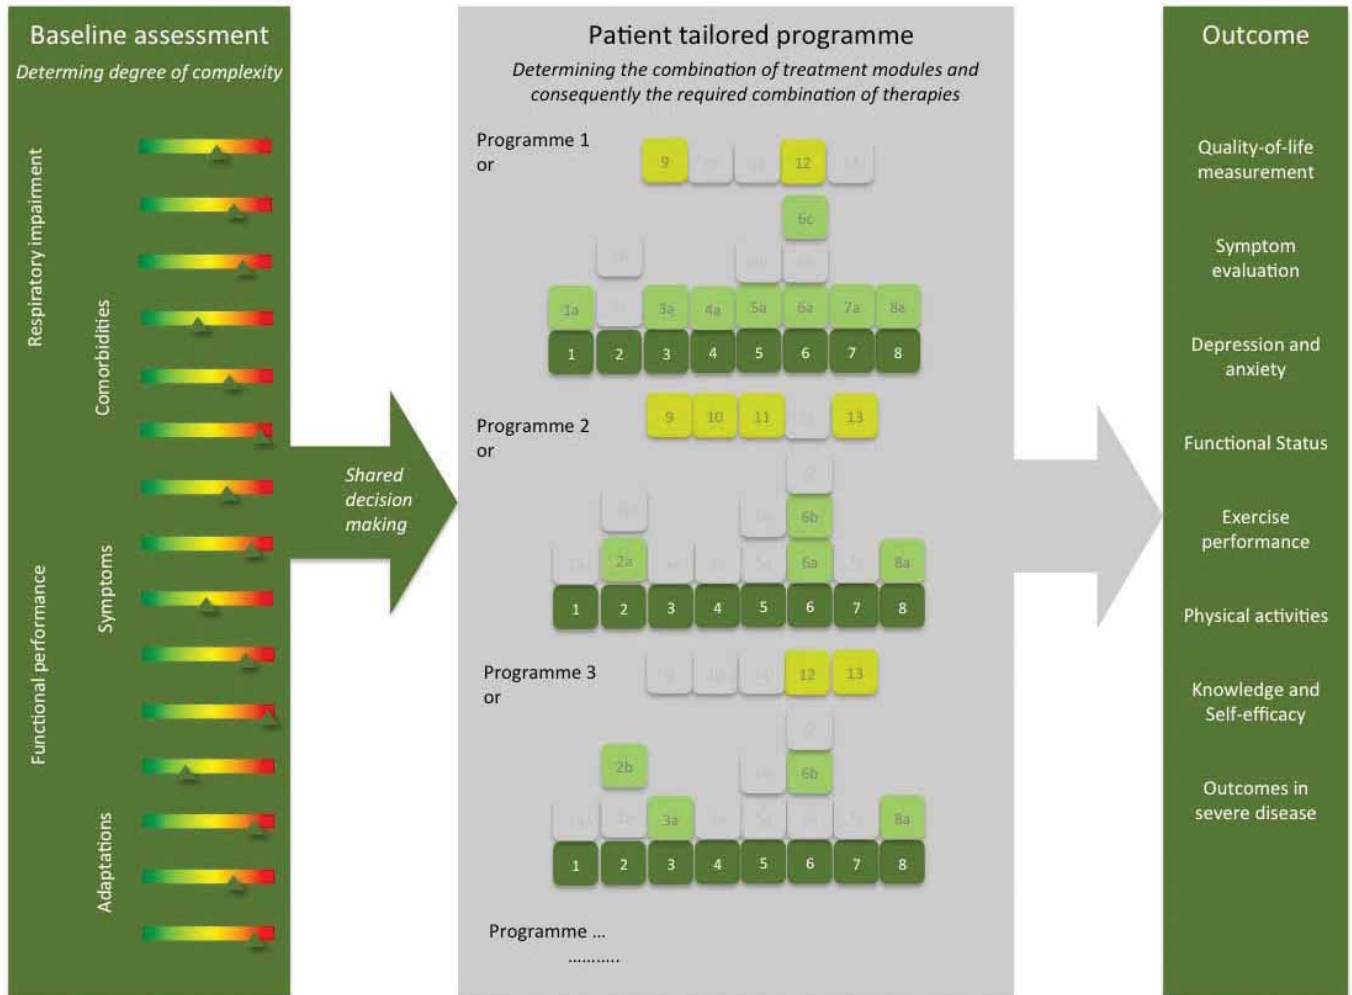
Baseline assessment

Determing degree of complexity

Respiratory impairment

Comorbidities

Functional performance

Symptoms

Adaptations

Shared decision making

Patient tailored programme

Determining the combination of treatment modules and consequently the required combination of therapies

Programme 1
or

9 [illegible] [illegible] 12 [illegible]

6c

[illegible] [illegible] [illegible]

1a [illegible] 3a 4a 5a 6a 7a 8a

1 2 3 4 5 6 7 8

Programme 2
or

9 10 11 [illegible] 13

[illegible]

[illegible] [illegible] 6b

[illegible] 2a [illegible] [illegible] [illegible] 6a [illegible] 8a

1 2 3 4 5 6 7 8

Programme 3
or

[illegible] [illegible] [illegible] 12 13

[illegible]

2b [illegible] 6b

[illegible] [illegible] 3a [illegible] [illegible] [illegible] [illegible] 8a

1 2 3 4 5 6 7 8

Programme ...
..........

Outcome

Quality-of-life measurement

Symptom evaluation

Depression and anxiety

Functional Status

Exercise performance

Physical activities

Knowledge and Self-efficacy

Outcomes in severe disease